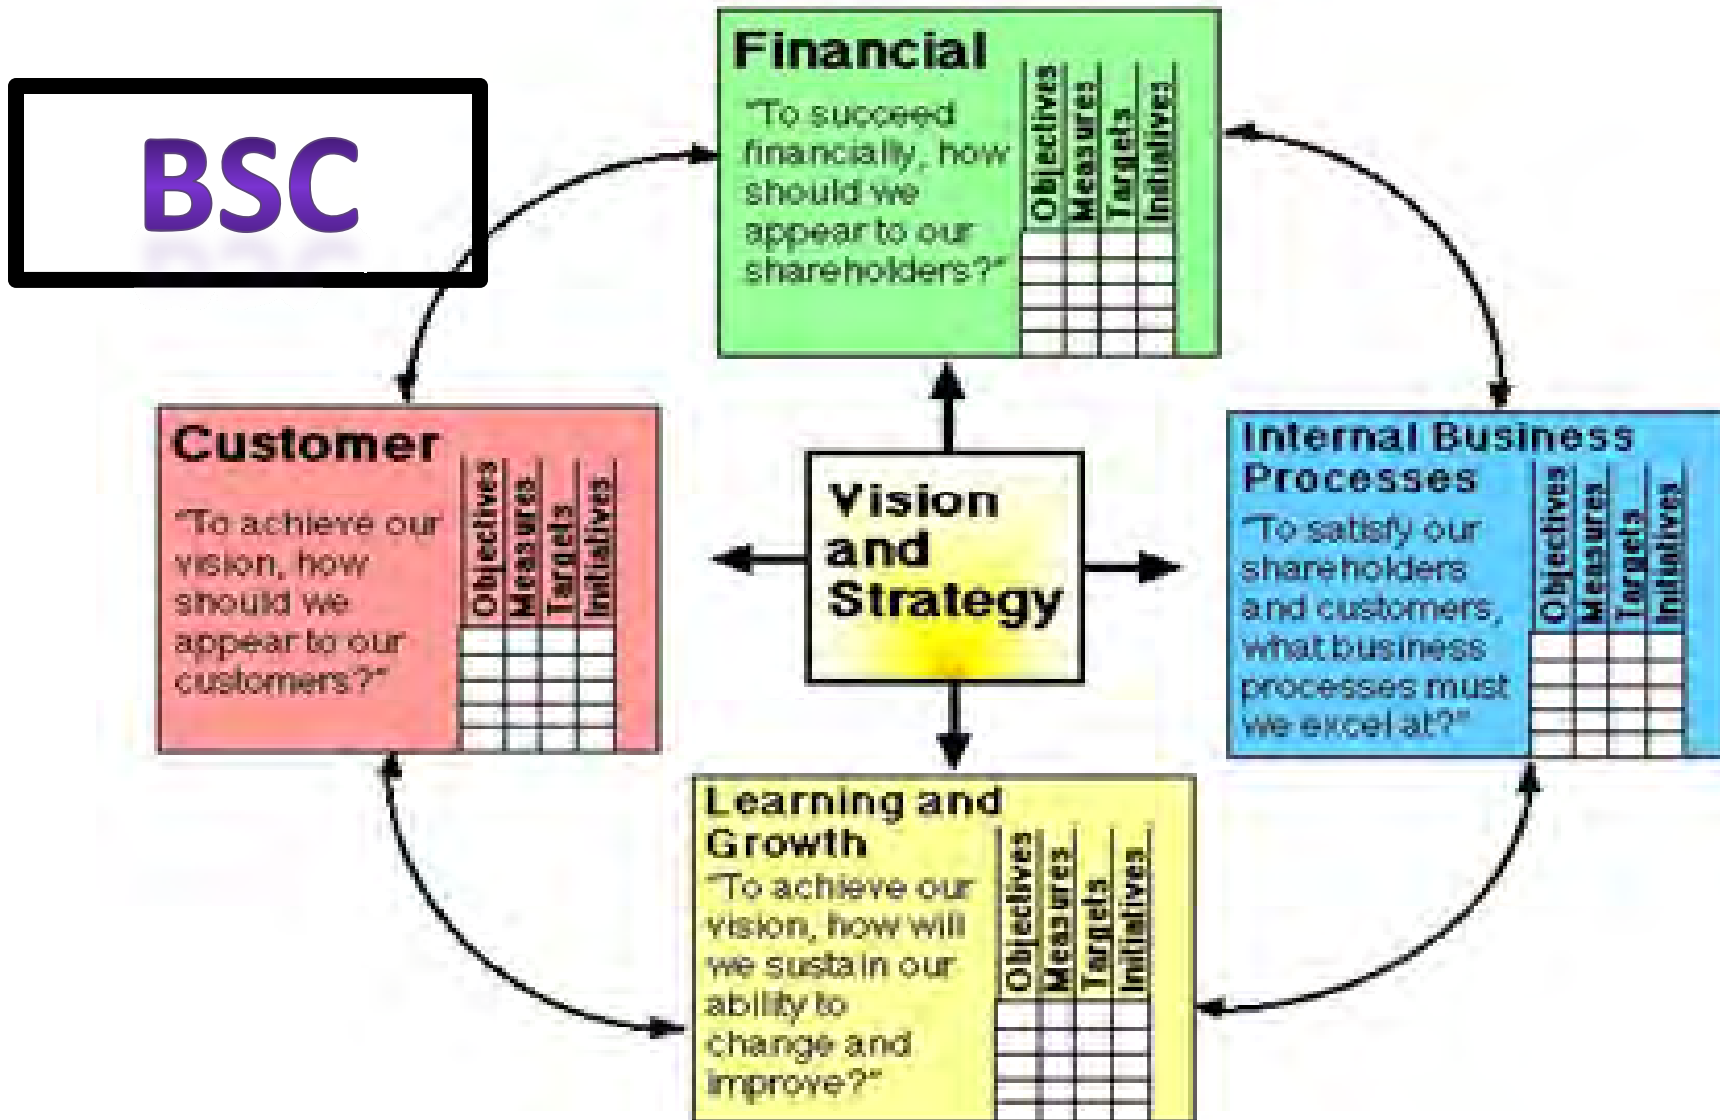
BSC

Financial

"To succeed financially, how should we appear to our shareholders?"

| Objectives | Measures | Targets | Initiatives |
|---|---|---|---|
| | | | |
| | | | |
| | | | |
| | | | |

Customer

"To achieve our vision, how should we appear to our customers?"

| Objectives | Measures | Targets | Initiatives |
|---|---|---|---|
| | | | |
| | | | |
| | | | |
| | | | |

Vision and Strategy

Internal Business Processes

"To satisfy our shareholders and customers, what business processes must we excel at?"

| Objectives | Measures | Targets | Initiatives |
|---|---|---|---|
| | | | |
| | | | |
| | | | |
| | | | |

Learning and Growth

"To achieve our vision, how will we sustain our ability to change and improve?"

| Objectives | Measures | Targets | Initiatives |
|---|---|---|---|
| | | | |
| | | | |
| | | | |
| | | | |